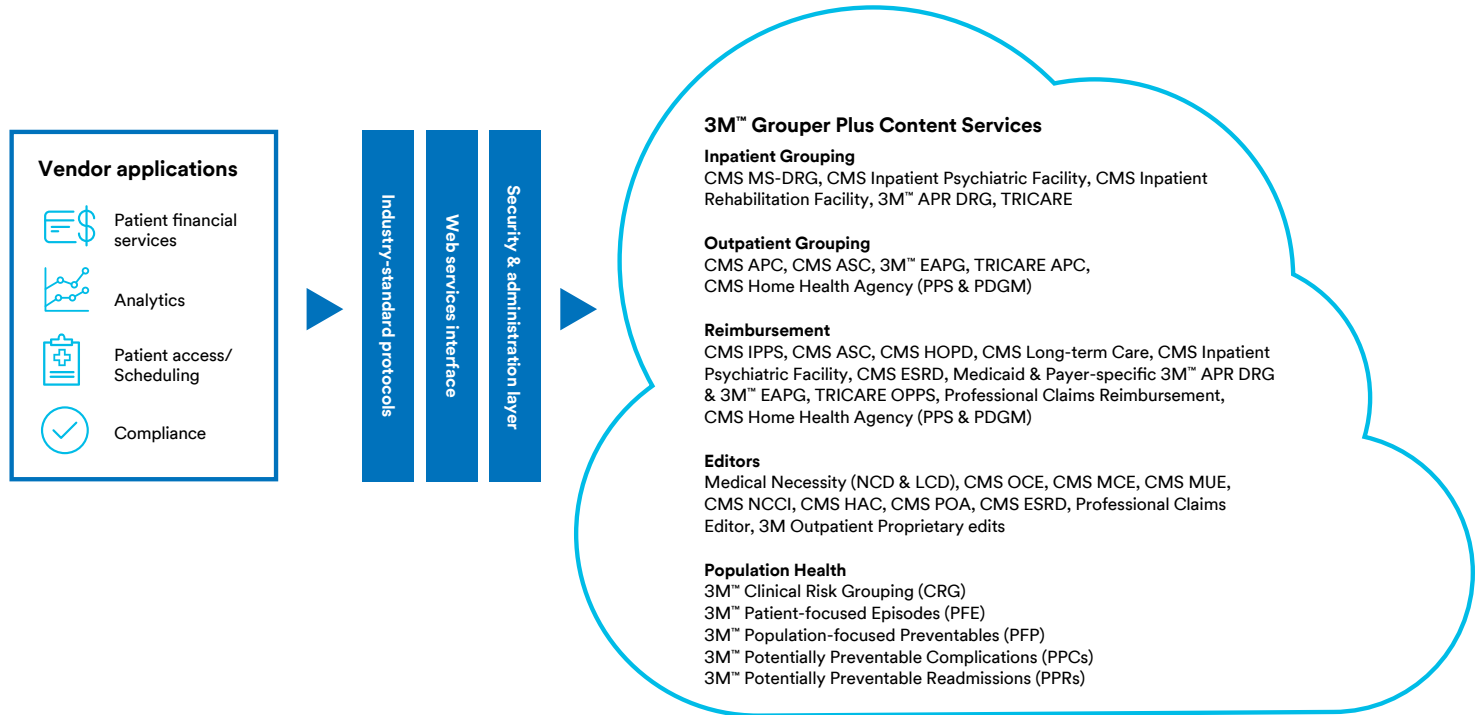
Vendor applications

Patient financial services

Analytics

Patient access/ Scheduling

Compliance

Industry-standard protocols

Web services interface

Security & administration layer

3M™ Grouper Plus Content Services

Inpatient Grouping
CMS MS-DRG, CMS Inpatient Psychiatric Facility, CMS Inpatient Rehabilitation Facility, 3M™ APR DRG, TRICARE

Outpatient Grouping
CMS APC, CMS ASC, 3M™ EAPG, TRICARE APC, CMS Home Health Agency (PPS & PDGM)

Reimbursement
CMS IPPS, CMS ASC, CMS HOPD, CMS Long-term Care, CMS Inpatient Psychiatric Facility, CMS ESRD, Medicaid & Payer-specific 3M™ APR DRG & 3M™ EAPG, TRICARE OPPS, Professional Claims Reimbursement, CMS Home Health Agency (PPS & PDGM)

Editors
Medical Necessity (NCD & LCD), CMS OCE, CMS MCE, CMS MUE, CMS NCCI, CMS HAC, CMS POA, CMS ESRD, Professional Claims Editor, 3M Outpatient Proprietary edits

Population Health
3M™ Clinical Risk Grouping (CRG)
3M™ Patient-focused Episodes (PFE)
3M™ Population-focused Preventables (PFP)
3M™ Potentially Preventable Complications (PPCs)
3M™ Potentially Preventable Readmissions (PPRs)